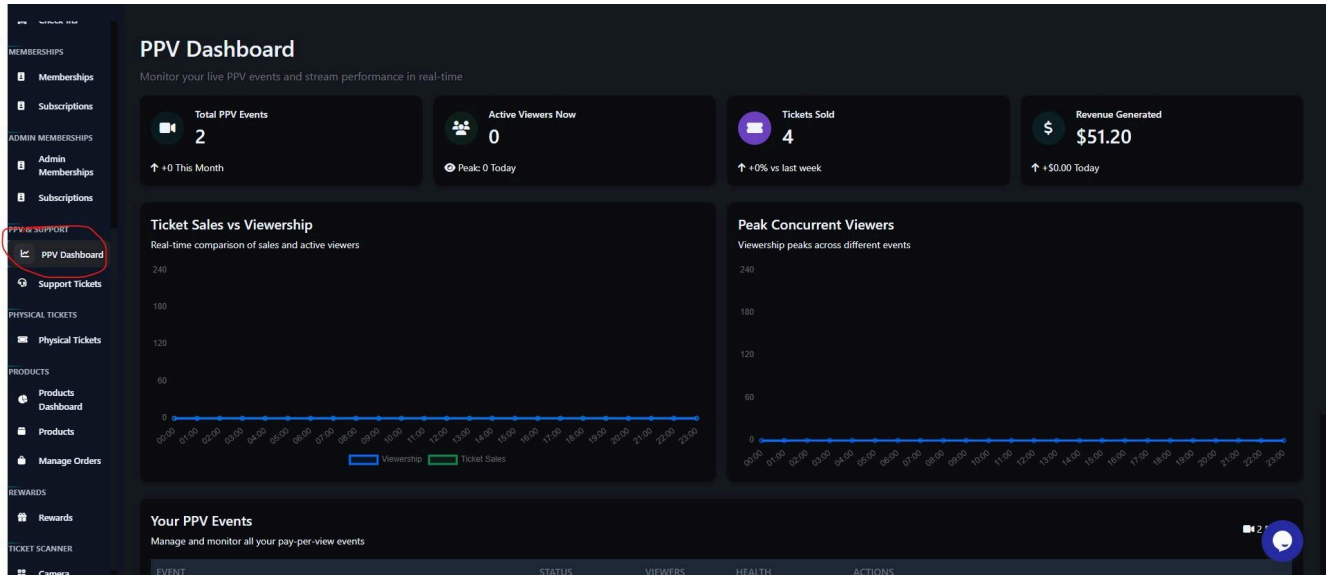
MEMBERSHIPS
Memberships
Subscriptions
ADMIN MEMBERSHIPS
Admin Memberships
Subscriptions
PPV & SUPPORT
PPV Dashboard
Support Tickets
PHYSICAL TICKETS
Physical Tickets
PRODUCTS
Products Dashboard
Products
Manage Orders
REWARDS
Rewards
TICKET SCANNER
Camera

PPV Dashboard
Monitor your live PPV events and stream performance in real-time

Total PPV Events
2
↑ +0 This Month

Active Viewers Now
0
Peak: 0 Today

Tickets Sold
4
↑ +0% vs last week

Revenue Generated
$51.20
↑ +$0.00 Today

Ticket Sales vs Viewership
Real-time comparison of sales and active viewers
240
180
120
60
0
00:00 01:00 02:00 03:00 04:00 05:00 06:00 07:00 08:00 09:00 10:00 11:00 12:00 13:00 14:00 15:00 16:00 17:00 18:00 19:00 20:00 21:00 22:00 23:00
Viewership Ticket Sales

Peak Concurrent Viewers
Viewership peaks across different events
240
180
120
60
0
00:00 01:00 02:00 03:00 04:00 05:00 06:00 07:00 08:00 09:00 10:00 11:00 12:00 13:00 14:00 15:00 16:00 17:00 18:00 19:00 20:00 21:00 22:00 23:00

Your PPV Events
Manage and monitor all your pay-per-view events
2 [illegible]
EVENT STATUS VIEWERS HEALTH ACTIONS